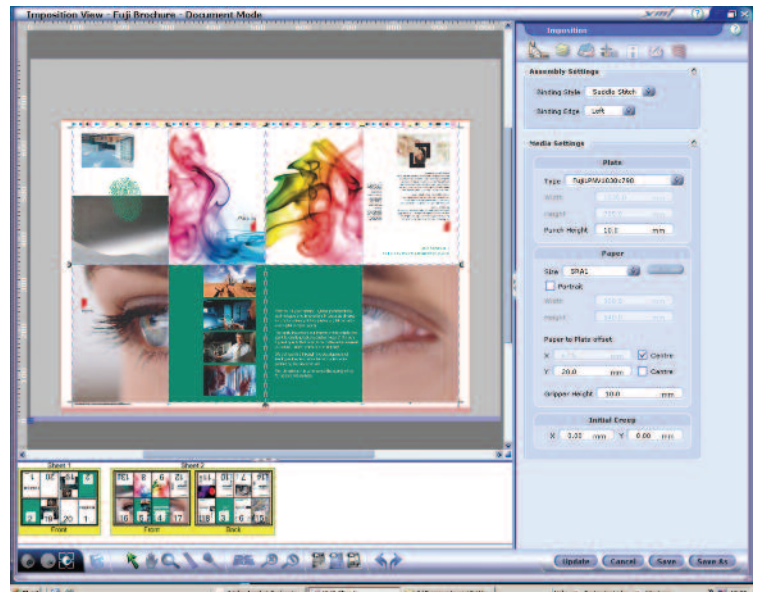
Imposition View - Fuji Brochure - Document Mode

Imposition

Assembly Settings

Binding Style Saddle Stitch

Binding Edge Left

Media Settings

Plate

Type FujiPMW1030x790

Width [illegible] mm

Height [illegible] mm

Punch Height 10.0 mm

Paper

Size SRA1

Portrait

Width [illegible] mm

Height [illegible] mm

Paper to Plate offset

X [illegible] mm Centre

Y 20.0 mm Centre

Gripper Height 10.0 mm

Initial Creep

X 0.00 mm Y 0.00 mm

Sheet 1

Sheet 2

Front

Front

Back

Update Cancel Save Save As